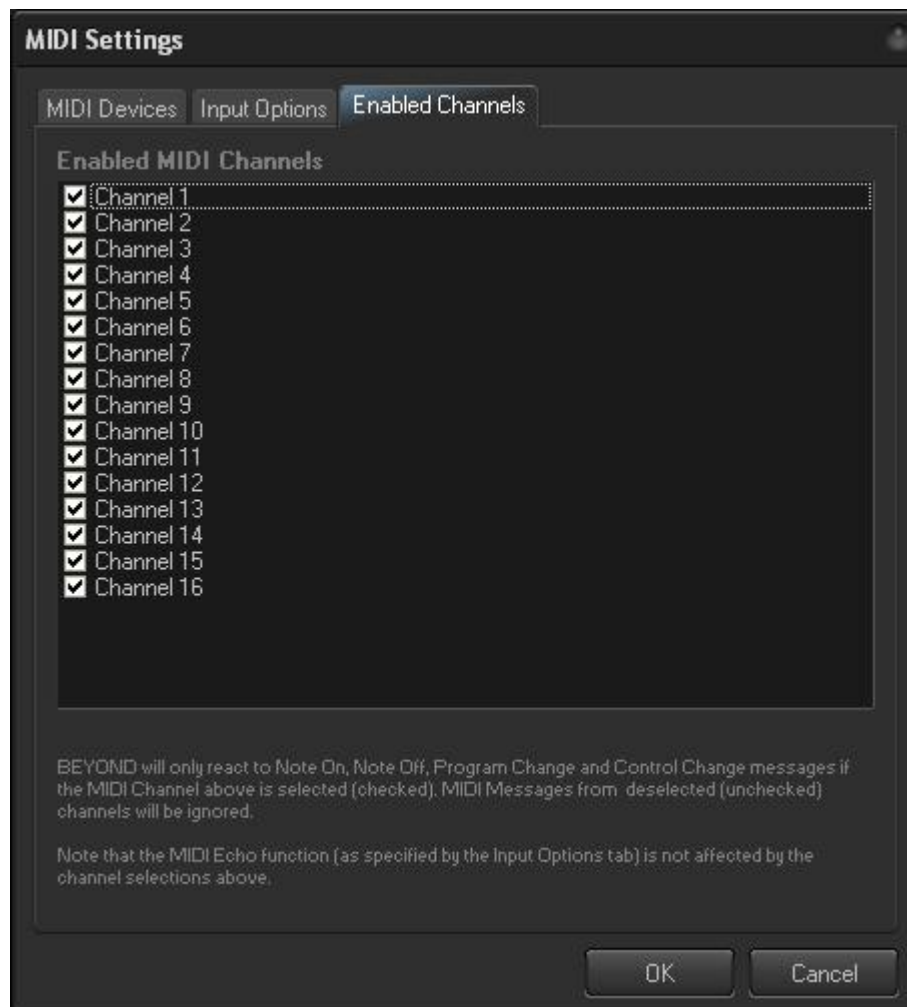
MIDI Settings

MIDI Devices Input Options Enabled Channels

Enabled MIDI Channels

Channel 1
Channel 2
Channel 3
Channel 4
Channel 5
Channel 6
Channel 7
Channel 8
Channel 9
Channel 10
Channel 11
Channel 12
Channel 13
Channel 14
Channel 15
Channel 16

BEYOND will only react to Note On, Note Off, Program Change and Control Change messages if the MIDI Channel above is selected (checked). MIDI Messages from deselected (unchecked) channels will be ignored.

Note that the MIDI Echo function (as specified by the Input Options tab) is not affected by the channel selections above.

OK Cancel